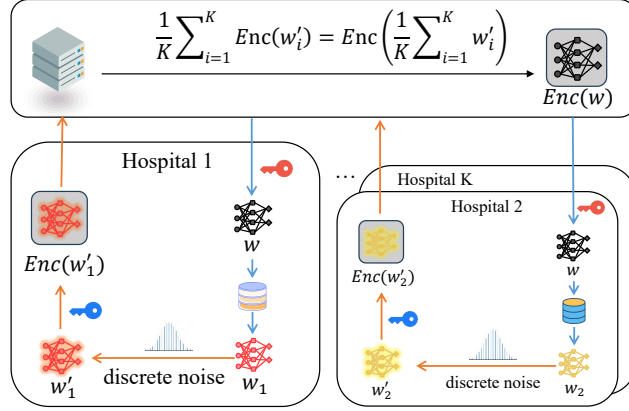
$\frac{1}{K}\sum_{i=1}^{K} Enc(w_i') = Enc\left(\frac{1}{K}\sum_{i=1}^{K} w_i'\right)$

$Enc(w)$

Hospital 1

$w$

$Enc(w_1')$

$w_1'$

discrete noise

$w_1$

...

Hospital K

Hospital 2

$w$

$Enc(w_2')$

$w_2'$

discrete noise

$w_2$